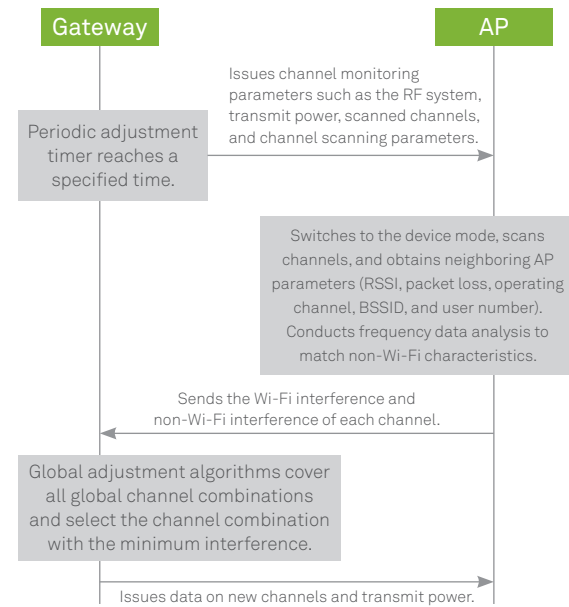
Gateway

AP

Issues channel monitoring parameters such as the RF system, transmit power, scanned channels, and channel scanning parameters.

Periodic adjustment timer reaches a specified time.

Switches to the device mode, scans channels, and obtains neighboring AP parameters (RSSI, packet loss, operating channel, BSSID, and user number). Conducts frequency data analysis to match non-Wi-Fi characteristics.

Sends the Wi-Fi interference and non-Wi-Fi interference of each channel.

Global adjustment algorithms cover all global channel combinations and select the channel combination with the minimum interference.

Issues data on new channels and transmit power.